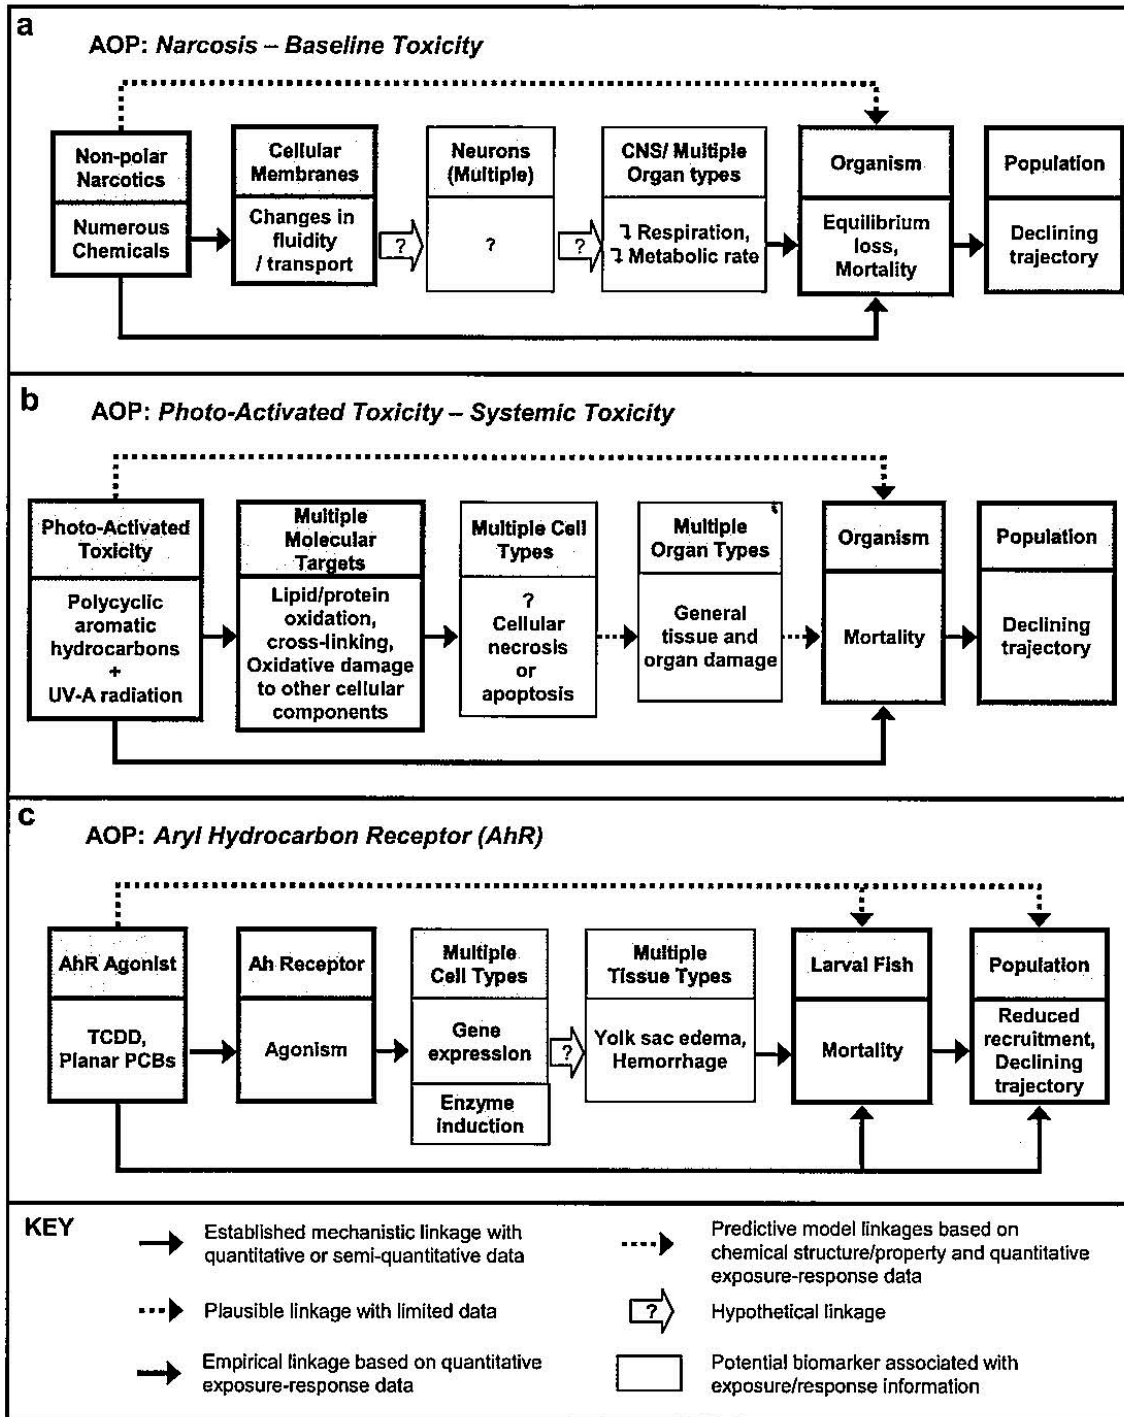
a

AOP: *Narcosis – Baseline Toxicity*

Non-polar Narcotics

Numerous Chemicals

Cellular Membranes

Changes in fluidity / transport

?

Neurons (Multiple)

?

?

CNS/ Multiple Organ types

↓ Respiration, ↓ Metabolic rate

Organism

Equilibrium loss, Mortality

Population

Declining trajectory

b

AOP: *Photo-Activated Toxicity – Systemic Toxicity*

Photo-Activated Toxicity

Polycyclic aromatic hydrocarbons + UV-A radiation

Multiple Molecular Targets

Lipid/protein oxidation, cross-linking, Oxidative damage to other cellular components

Multiple Cell Types

? Cellular necrosis or apoptosis

Multiple Organ Types

General tissue and organ damage

Organism

Mortality

Population

Declining trajectory

c

AOP: *Aryl Hydrocarbon Receptor (AhR)*

AhR Agonist

TCDD, Planar PCBs

Ah Receptor

Agonism

Multiple Cell Types

Gene expression

Enzyme induction

?

Multiple Tissue Types

Yolk sac edema, Hemorrhage

Larval Fish

Mortality

Population

Reduced recruitment, Declining trajectory

KEY

Established mechanistic linkage with quantitative or semi-quantitative data

Predictive model linkages based on chemical structure/property and quantitative exposure-response data

Plausible linkage with limited data

?

Hypothetical linkage

Empirical linkage based on quantitative exposure-response data

Potential biomarker associated with exposure/response information